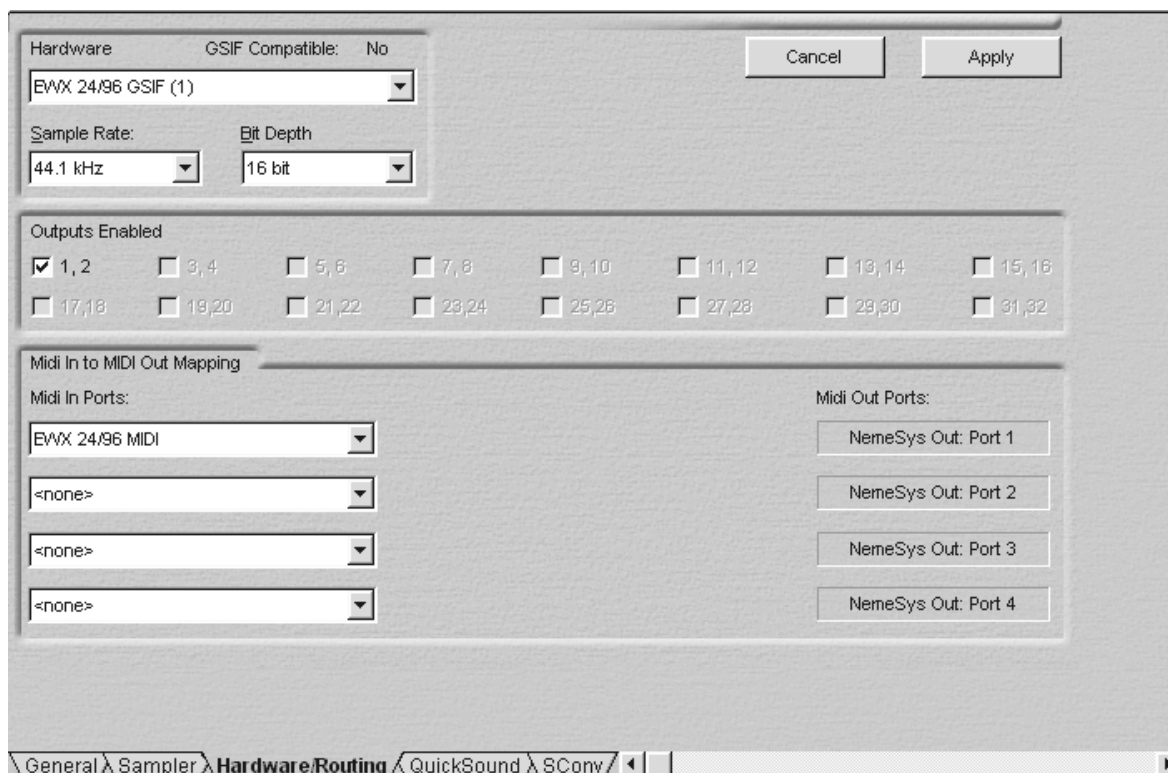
Hardware GSIF Compatible: No

EWX 24/96 GSIF (1)

Sample Rate: 44.1 kHz

Bit Depth 16 bit

Cancel

Apply

Outputs Enabled

1, 2 3, 4 5, 6 7, 8 9, 10 11, 12 13, 14 15, 16

17,18 19,20 21,22 23,24 25,26 27,28 29,30 31,32

Midi In to MIDI Out Mapping

Midi In Ports:

Midi Out Ports:

EWX 24/96 MIDI

NemeSys Out: Port 1

<none>

NemeSys Out: Port 2

<none>

NemeSys Out: Port 3

<none>

NemeSys Out: Port 4

General Sampler Hardware/Routing QuickSound SConv